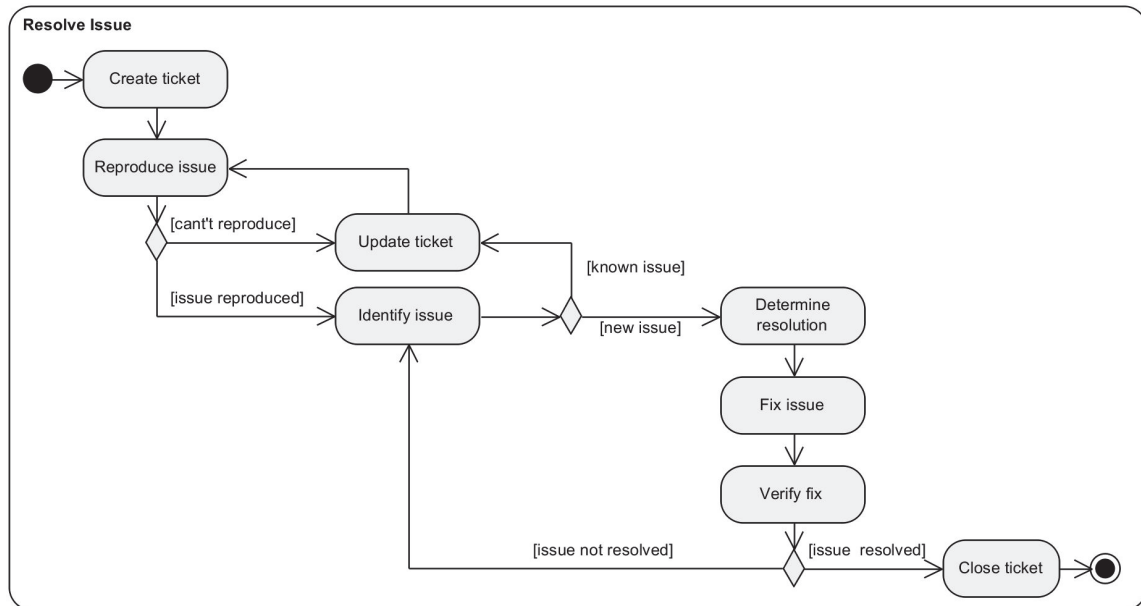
Resolve Issue

Create ticket

Reproduce issue

[cant't reproduce]

Update ticket

[known issue]

[issue reproduced]

Identify issue

[new issue]

Determine resolution

Fix issue

Verify fix

[issue not resolved]

[issue resolved]

Close ticket